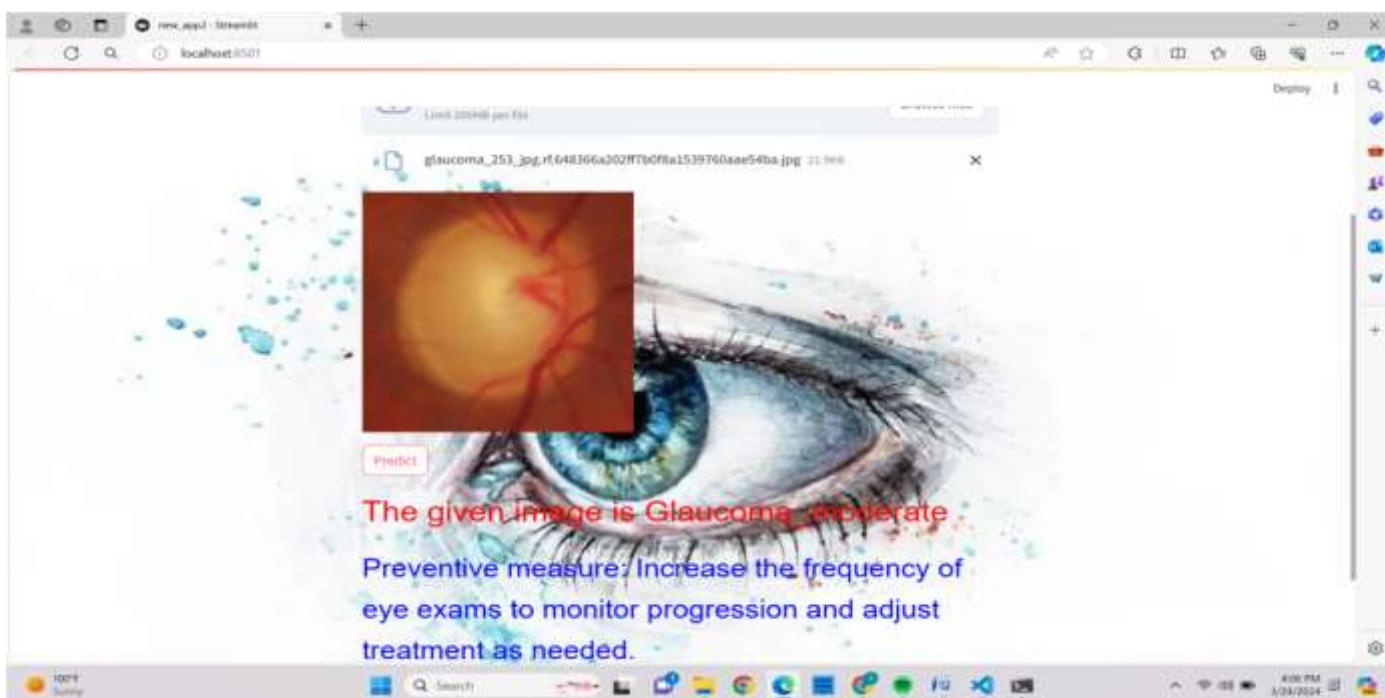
new_app2 · Streamlit

localhost:8501

Deploy

Limit 200MB per file

Browse files

glaucoma_253_jpg.rf.648366a202ff7b0f8a1539760aae54ba.jpg 21.9KB

×

Predict

The given image is Glaucoma_moderate

Preventive measure: Increase the frequency of eye exams to monitor progression and adjust treatment as needed.

100°F
Sunny

Search

4:06 PM
3/29/2024